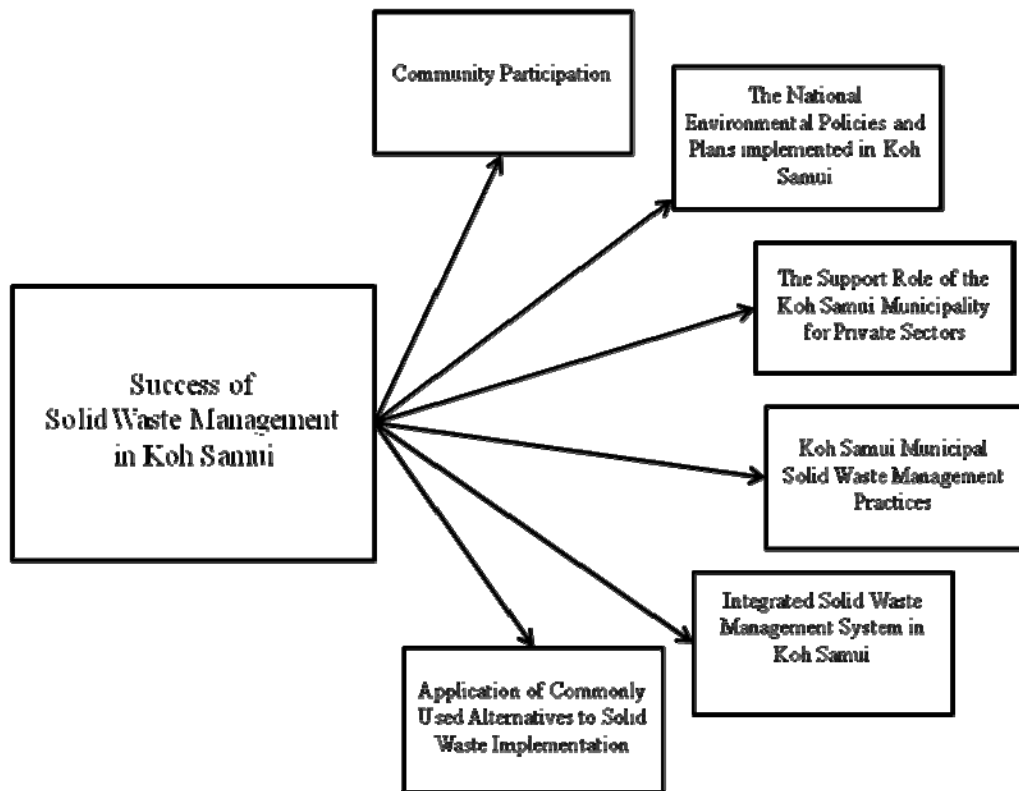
Success of Solid Waste Management in Koh Samui

Community Participation

The National Environmental Policies and Plans implemented in Koh Samui

The Support Role of the Koh Samui Municipality for Private Sectors

Koh Samui Municipal Solid Waste Management Practices

Integrated Solid Waste Management System in Koh Samui

Application of Commonly Used Alternatives to Solid Waste Implementation